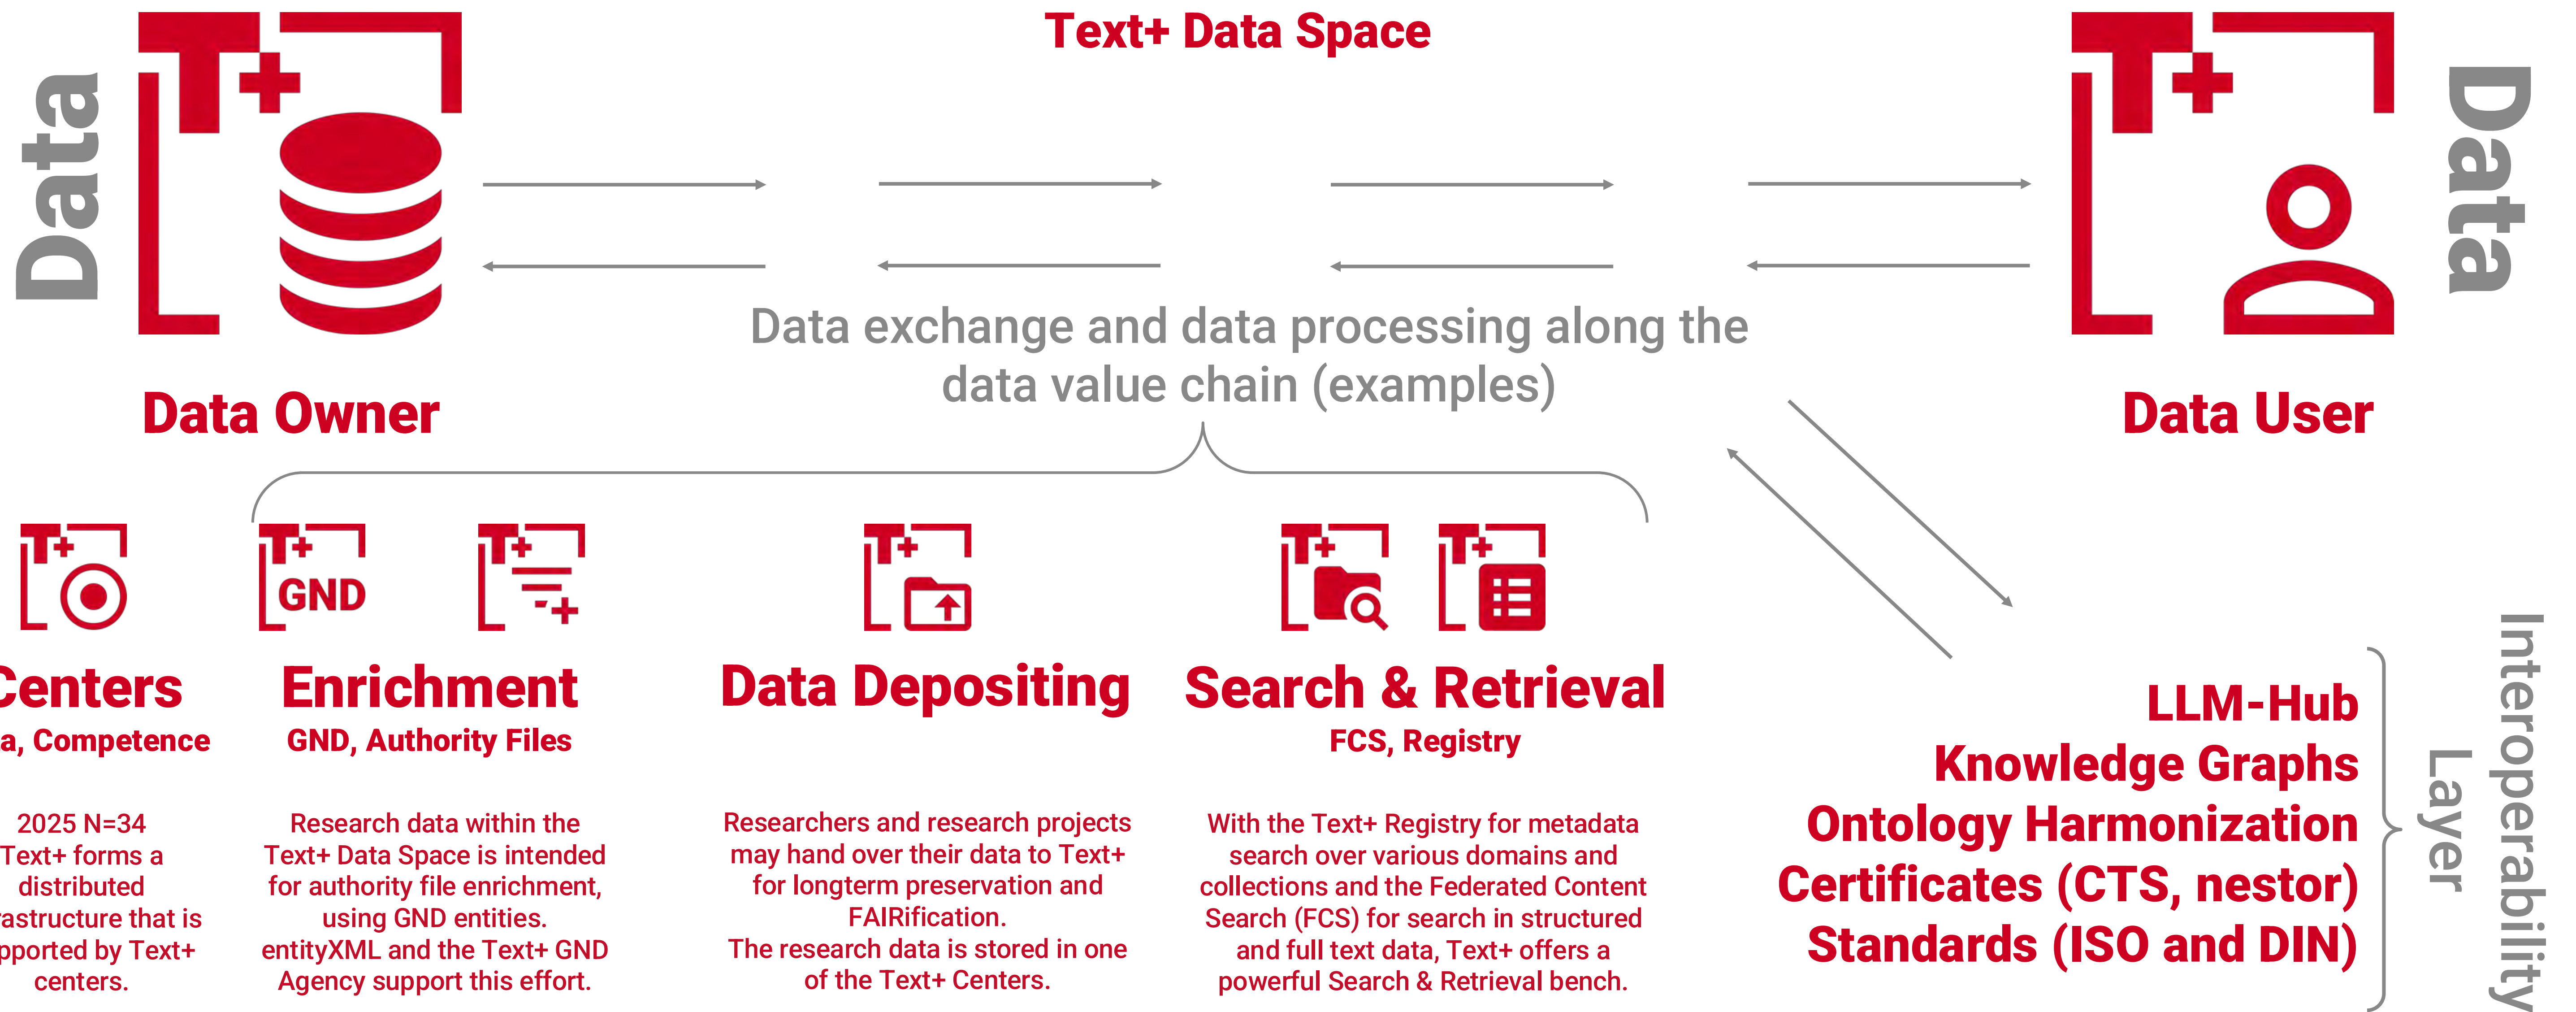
Text+ Data Space

Data

Data Owner

Data exchange and data processing along the data value chain (examples)

Data

Data User

GND

Centers
a, Competence

2025 N=34
Text+ forms a distributed
astructure that is
pported by Text+
centers.

Enrichment
GND, Authority Files

Research data within the Text+ Data Space is intended for authority file enrichment, using GND entities. entityXML and the Text+ GND Agency support this effort.

Data Depositing

Researchers and research projects may hand over their data to Text+ for longterm preservation and FAIRification.
The research data is stored in one of the Text+ Centers.

Search & Retrieval
FCS, Registry

With the Text+ Registry for metadata search over various domains and collections and the Federated Content Search (FCS) for search in structured and full text data, Text+ offers a powerful Search & Retrieval bench.

LLM-Hub
Knowledge Graphs
Ontology Harmonization
Certificates (CTS, nestor)
Standards (ISO and DIN)

Interoperability Layer